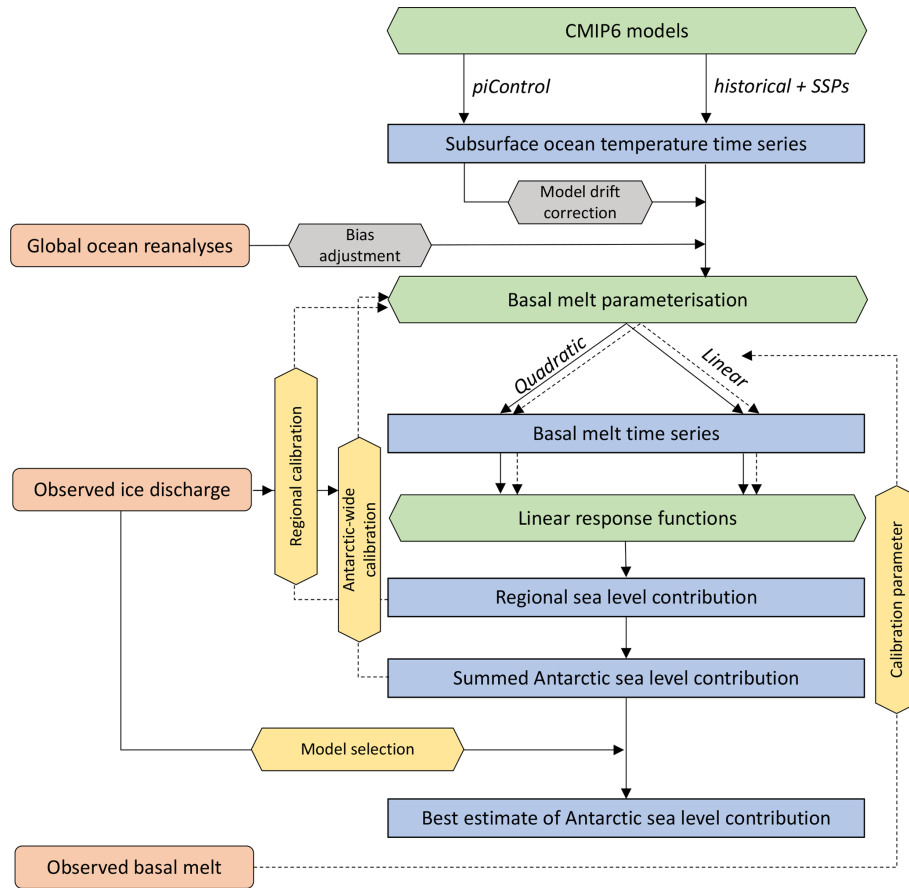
CMIP6 models

piControl

historical + SSPs

Subsurface ocean temperature time series

Model drift correction

Global ocean reanalyses

Bias adjustment

Basal melt parameterisation

Quadratic

Linear

Regional calibration

Antarctic-wide calibration

Basal melt time series

Observed ice discharge

Linear response functions

Calibration parameter

Regional sea level contribution

Summed Antarctic sea level contribution

Model selection

Best estimate of Antarctic sea level contribution

Observed basal melt